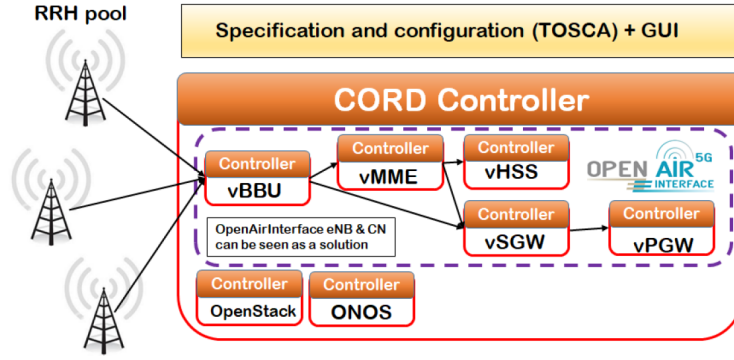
RRH pool

Specification and configuration (TOSCA) + GUI

CORD Controller

Controller
vBBU

Controller
vMME

Controller
vHSS

OPEN AIR INTERFACE 5G

Controller
vSGW

Controller
vPGW

OpenAirInterface eNB & CN can be seen as a solution

Controller
OpenStack

Controller
ONOS